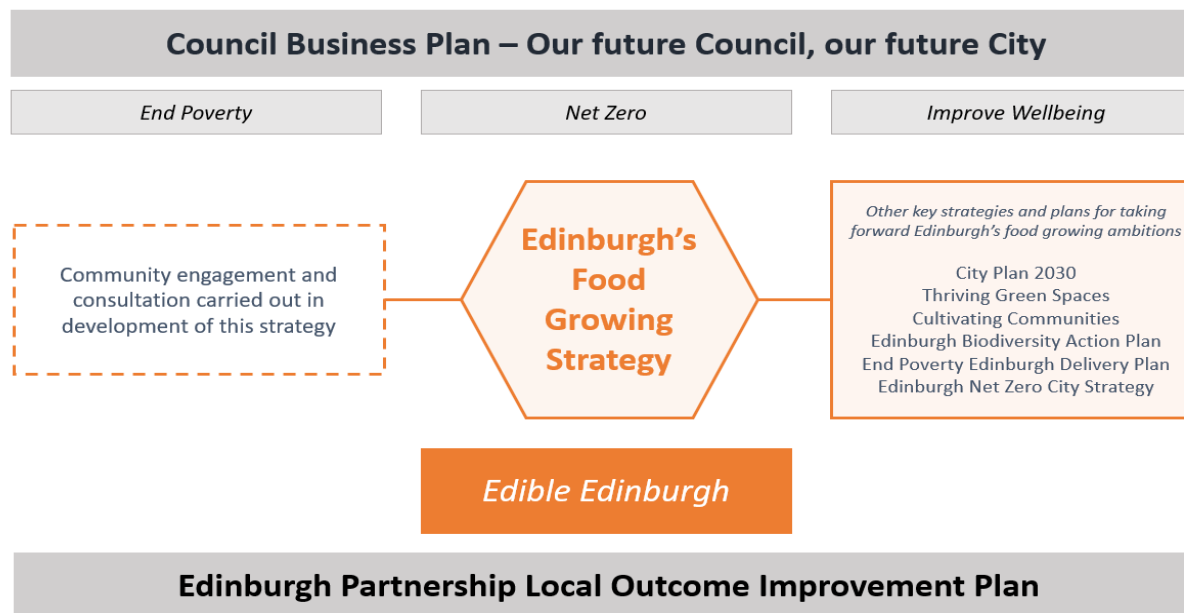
Council Business Plan – Our future Council, our future City

End Poverty

Net Zero

Improve Wellbeing

Community engagement and consultation carried out in development of this strategy

Edinburgh's Food Growing Strategy

Other key strategies and plans for taking forward Edinburgh's food growing ambitions

City Plan 2030
Thriving Green Spaces
Cultivating Communities
Edinburgh Biodiversity Action Plan
End Poverty Edinburgh Delivery Plan
Edinburgh Net Zero City Strategy

Edible Edinburgh

Edinburgh Partnership Local Outcome Improvement Plan